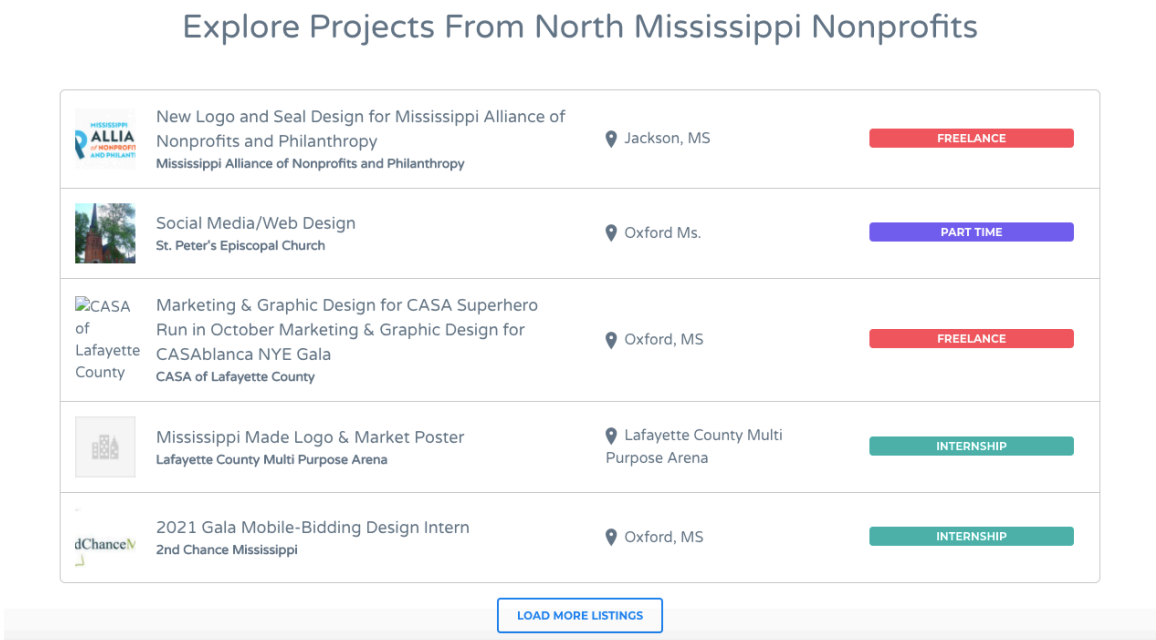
Explore Projects From North Mississippi Nonprofits

MISSISSIPPI ALLIA of NONPROFITS AND PHILANTH

New Logo and Seal Design for Mississippi Alliance of Nonprofits and Philanthropy
Mississippi Alliance of Nonprofits and Philanthropy

Jackson, MS

FREELANCE

Social Media/Web Design
St. Peter's Episcopal Church

Oxford Ms.

PART TIME

CASA of Lafayette County

Marketing & Graphic Design for CASA Superhero Run in October Marketing & Graphic Design for CASAblanca NYE Gala
CASA of Lafayette County

Oxford, MS

FREELANCE

Mississippi Made Logo & Market Poster
Lafayette County Multi Purpose Arena

Lafayette County Multi Purpose Arena

INTERNSHIP

dChance

2021 Gala Mobile-Bidding Design Intern
2nd Chance Mississippi

Oxford, MS

INTERNSHIP

LOAD MORE LISTINGS